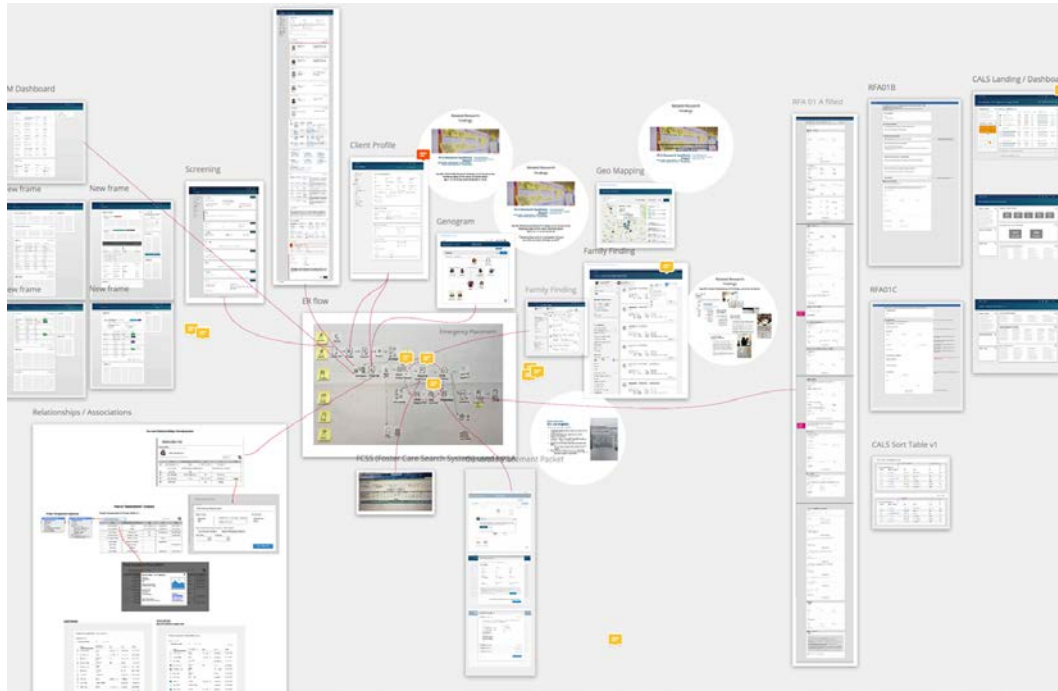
M Dashboard

New frame

New frame

New frame

New frame

Screening

Client Profile

Related Research Findings

Related Research Findings

Related Research Findings

Geo Mapping

Genogram

Family Finding

Family Finding

Related Research Findings

ER flow

Emergency Placement

Relationships / Associations

FCSS (Foster Care Search System) used by CA

Placement Packet

RFA 01 A filled

RFA01B

CALS Landing / Dashboa

RFA01C

CALS Sort Table v1